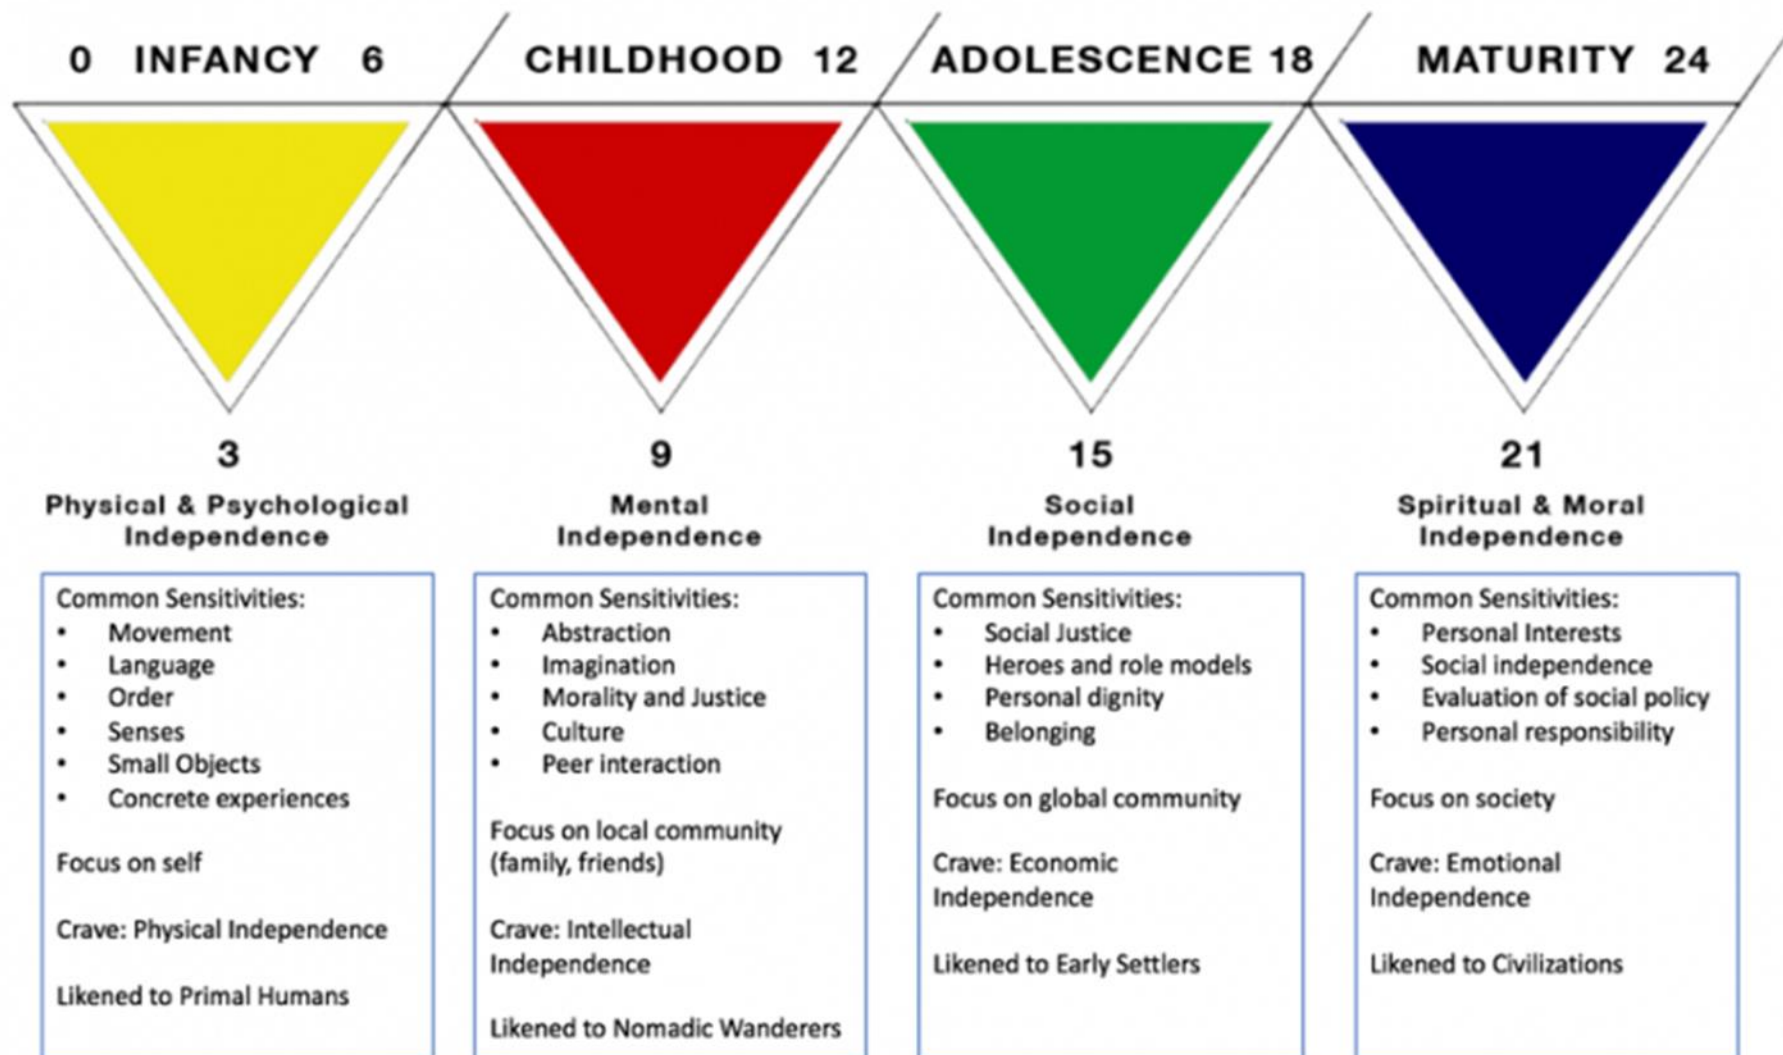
0 INFANCY 6

CHILDHOOD 12

ADOLESCENCE 18

MATURITY 24

3

Physical & Psychological Independence

Common Sensitivities:
- Movement
- Language
- Order
- Senses
- Small Objects
- Concrete experiences

Focus on self

Crave: Physical Independence

Likened to Primal Humans

9

Mental Independence

Common Sensitivities:
- Abstraction
- Imagination
- Morality and Justice
- Culture
- Peer interaction

Focus on local community (family, friends)

Crave: Intellectual Independence

Likened to Nomadic Wanderers

15

Social Independence

Common Sensitivities:
- Social Justice
- Heroes and role models
- Personal dignity
- Belonging

Focus on global community

Crave: Economic Independence

Likened to Early Settlers

21

Spiritual & Moral Independence

Common Sensitivities:
- Personal Interests
- Social independence
- Evaluation of social policy
- Personal responsibility

Focus on society

Crave: Emotional Independence

Likened to Civilizations